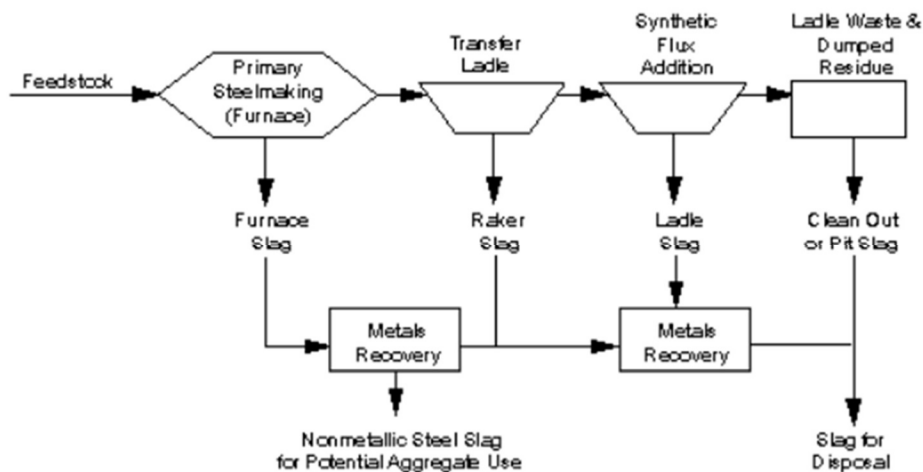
Feedstock

Primary Steelmaking (Furnace)

Transfer Ladle

Synthetic Flux Addition

Ladle Waste & Dumped Residue

Furnace Slag

Raker Slag

Ladle Slag

Clean Out or Pit Slag

Metals Recovery

Metals Recovery

Nonmetallic Steel Slag for Potential Aggregate Use

Slag for Disposal